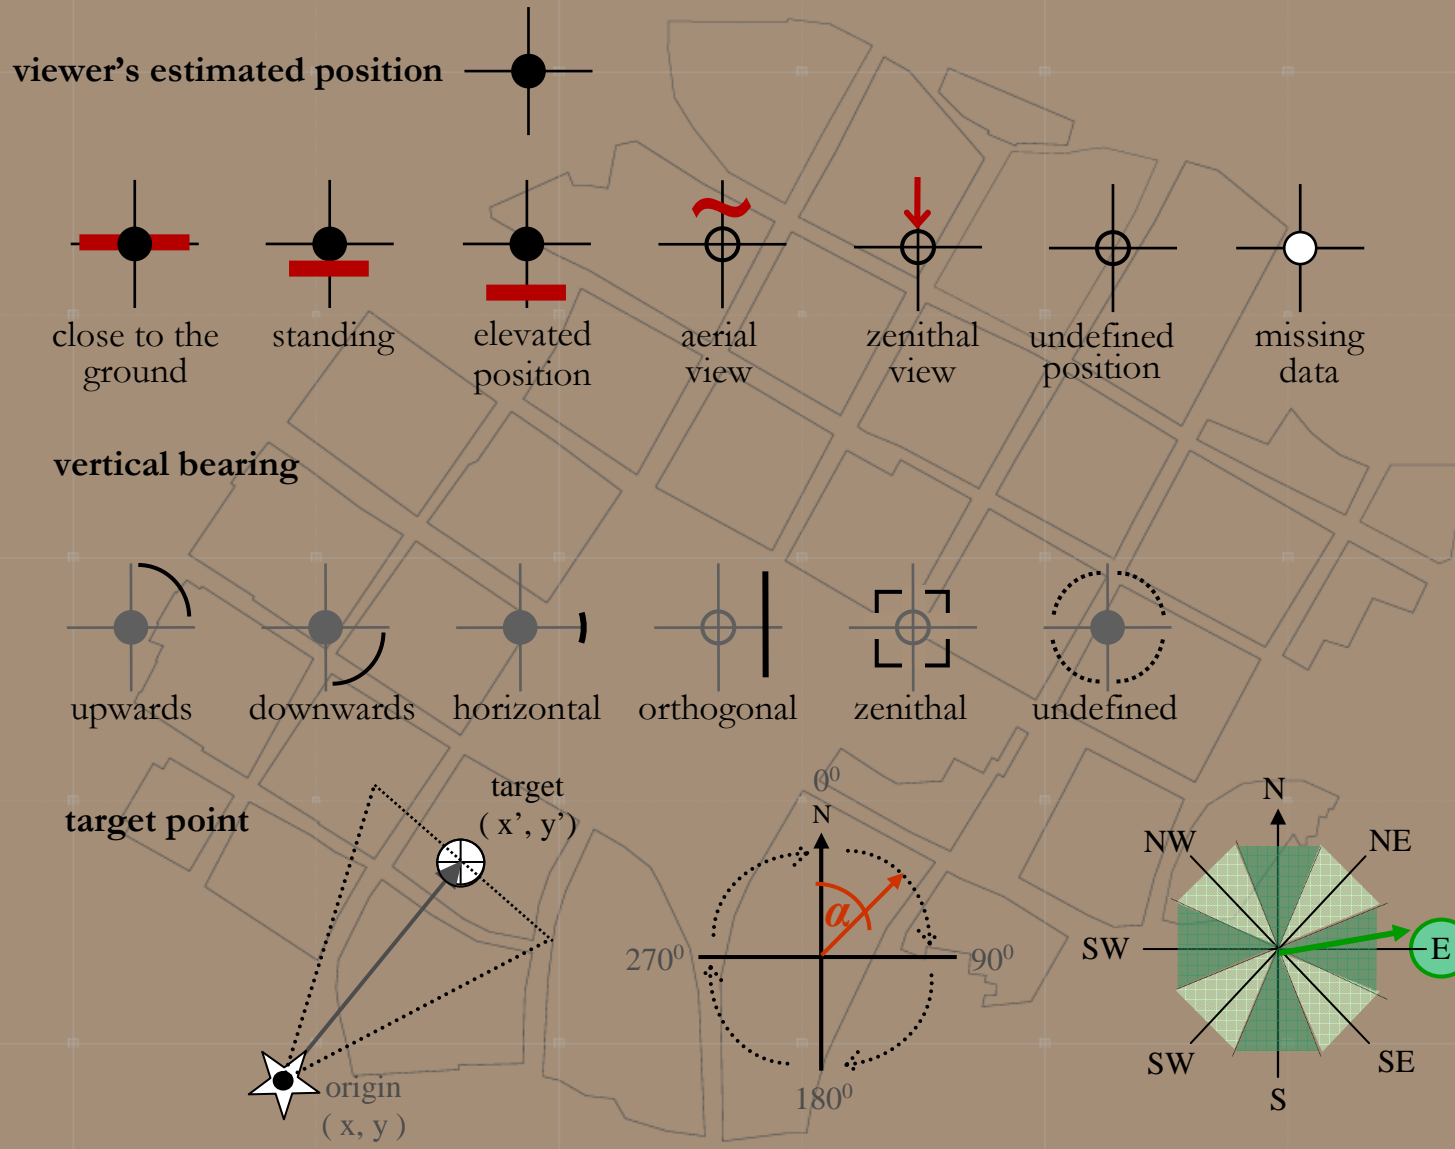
viewer's estimated position

close to the ground

standing

elevated position

aerial view

zenithal view

undefined position

missing data

vertical bearing

upwards

downwards

horizontal

orthogonal

zenithal

undefined

target point

target ( x', y')

origin ( x, y )

$0^0$

N

$\alpha$

$270^0$

$90^0$

$180^0$

N

NW

NE

SW

E

SW

SE

S